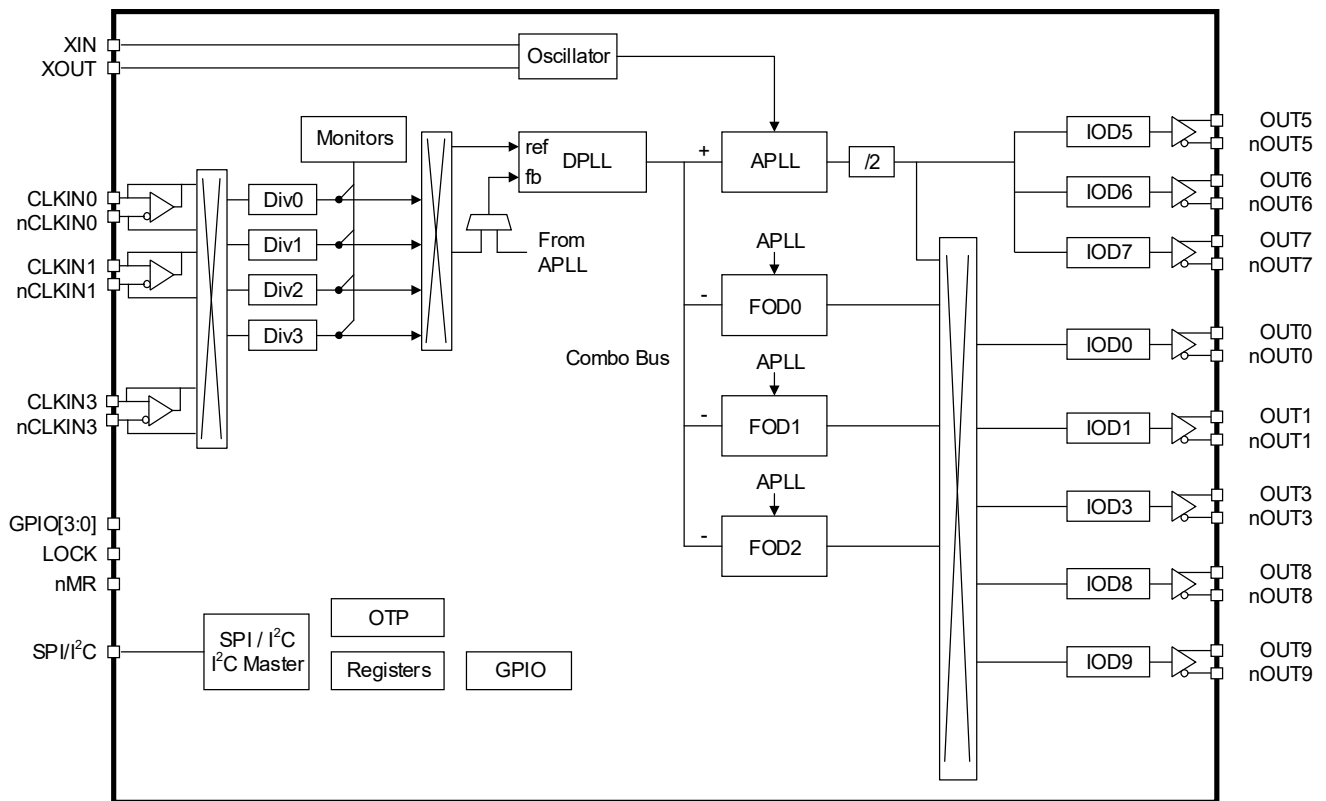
XIN
XOUT
Oscillator
Monitors
ref
fb
DPLL
+
APLL
/2
IOD5
OUT5
nOUT5
IOD6
OUT6
nOUT6
IOD7
OUT7
nOUT7
CLKIN0
nCLKIN0
CLKIN1
nCLKIN1
Div0
Div1
Div2
Div3
From APLL
APLL
-
FOD0
IOD0
OUT0
nOUT0
Combo Bus
APLL
-
FOD1
IOD1
OUT1
nOUT1
CLKIN3
nCLKIN3
APLL
-
FOD2
IOD3
OUT3
nOUT3
GPIO[3:0]
LOCK
nMR
IOD8
OUT8
nOUT8
OTP
SPI/$I^2C$
SPI / $I^2C$
$I^2C$ Master
Registers
GPIO
IOD9
OUT9
nOUT9